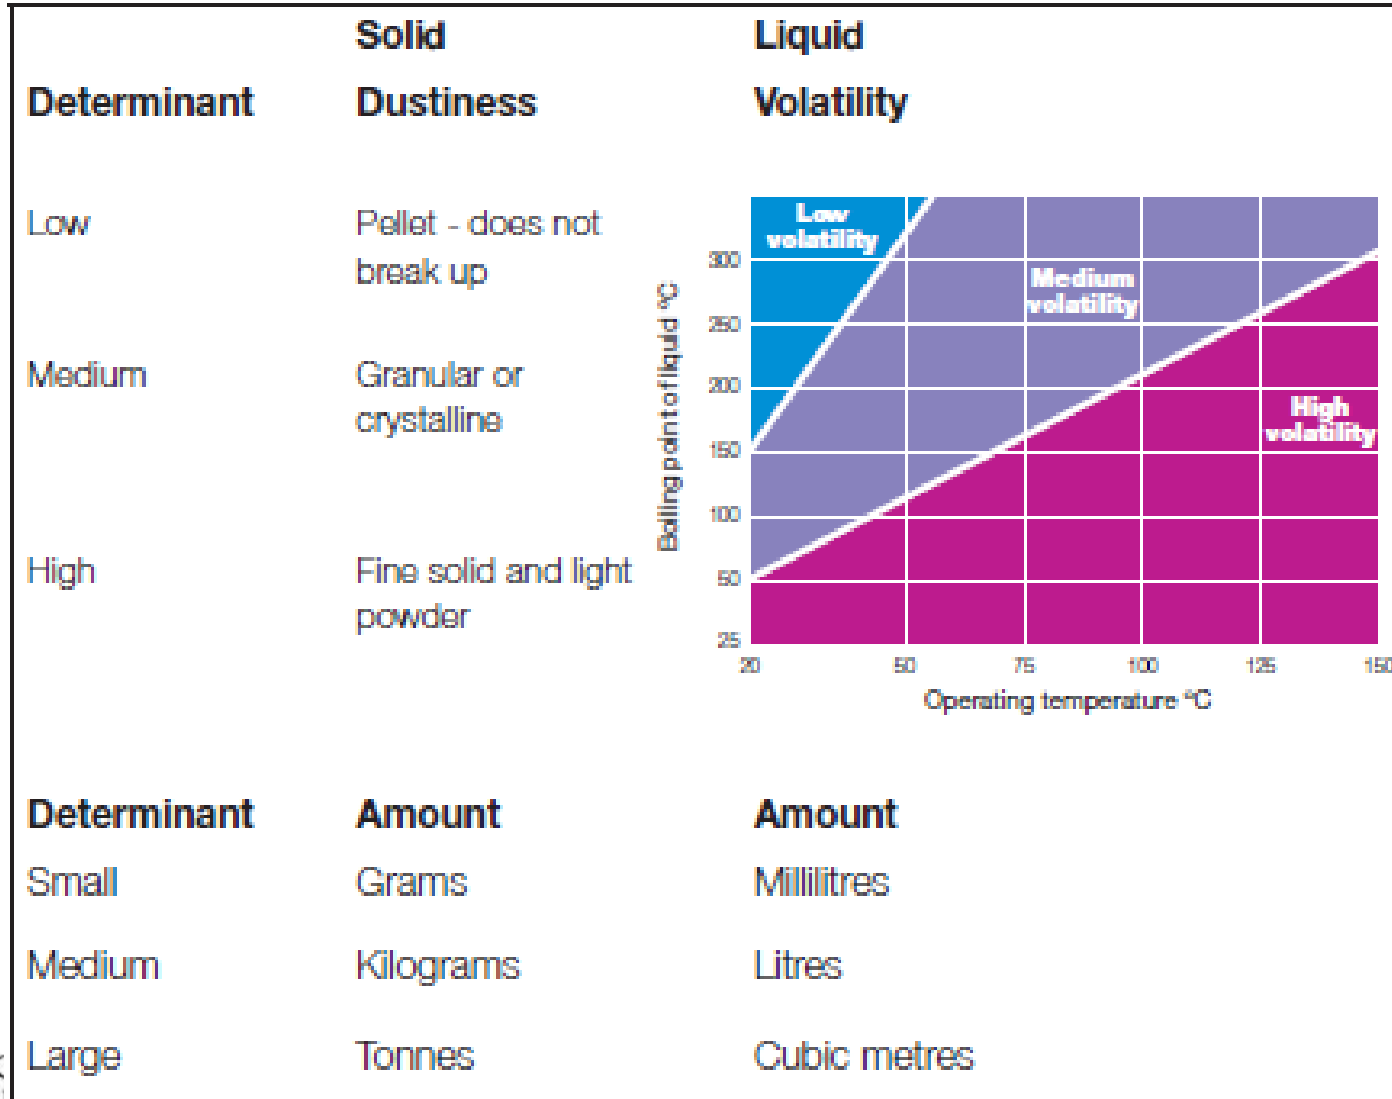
| Determinant | Solid<br>Dustiness | Liquid<br>Volatility |
|---|---|---|
| Low | Pellet - does not break up | |
| Medium | Granular or crystalline | |
| High | Fine solid and light powder | |

Low volatility

Medium volatility

High volatility

Boiling point of liquid °C

300
250
200
150
100
50
25

20 50 75 100 125 150

Operating temperature °C

| Determinant | Amount | Amount |
|---|---|---|
| Small | Grams | Millilitres |
| Medium | Kilograms | Litres |
| Large | Tonnes | Cubic metres |